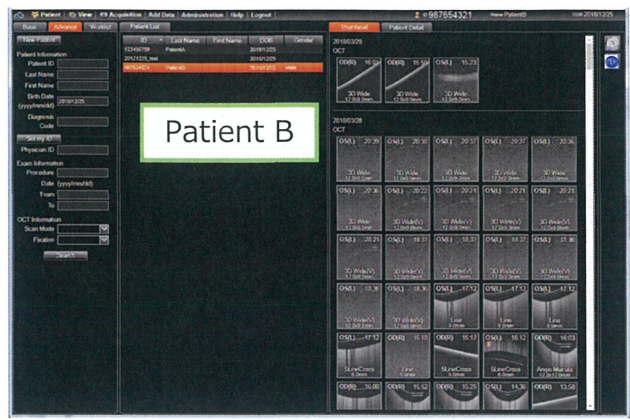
Patient | View | Acquisition | Add Data | Administration | Help | Logout

ID 987654321

Name PatientB

DOB 2018/12/25

Basic | Advance | Worklist

Patient List

View Patient

Patient Information

Patient ID

Last Name

First Name

Birth Date (yyyy/mm/dd) 2018/12/25

Diagnosis Code

Set My ID

Physician ID

Exam Information

Procedure

Date (yyyy/mm/dd)

From

To

OCT Information

Scan Mode

Fixation

Search

| ID | Last Name | First Name | DOB | Gender |
|---|---|---|---|---|
| 123456789 | PatientA | | 2018/12/25 | |
| 20121225_test | | | 2018/12/25 | |
| 987654321 | PatientB | | 2018/12/25 | Male |

Patient B

Thumbnail | Patient Detail

2018/03/29

OCT

OD(R) 16:53 3D Wide 12.0x9.0mm

OD(R) 15:50 3D Wide 12.0x9.0mm

OD(R) 15:23 3D Wide 12.0x9.0mm

2018/03/28

OCT

OS(L) 20:39 3D Wide 12.0x9.0mm

OS(L) 20:38 3D Wide 12.0x9.0mm

OS(L) 20:37 3D Wide 12.0x9.0mm

OS(L) 20:37 3D Wide 12.0x9.0mm

OS(L) 20:36 3D Wide 12.0x9.0mm

OS(L) 20:36 3D Wide 12.0x9.0mm

OS(L) 20:22 3D Wide 12.0x9.0mm

OS(L) 20:21 3D Wide(V) 12.0x9.0mm

OS(L) 20:21 3D Wide(V) 12.0x9.0mm

OS(L) 20:21 3D Wide 12.0x9.0mm

OS(L) 20:21 3D Wide(V) 12.0x9.0mm

OS(L) 18:37 3D Wide(V) 12.0x9.0mm

OS(L) 18:37 3D Wide(V) 12.0x9.0mm

OS(L) 18:37 3D Wide(V) 12.0x9.0mm

OS(L) 18:36 3D Wide(V) 12.0x9.0mm

OS(L) 18:36 3D Wide(V) 12.0x9.0mm

OS(L) 18:36 3D Wide(V) 12.0x9.0mm

OS(L) 17:12 Line 9.0mm

OS(L) 17:12 Line 9.0mm

OS(L) 17:12 Line 9.0mm

OS(L) 17:12 5LineCross 9.0mm

OD(R) 15:18 Line 9.0mm

OD(R) 15:17 5LineCross 9.0mm

OD(R) 15:12 5LineCross 9.0mm

OD(R) 16:03 Angio Macula 12.0x12.0mm

OD(R) 16:00

OD(R) 15:52

OD(R) 15:25

OD(R) 14:36

OD(R) 13:58